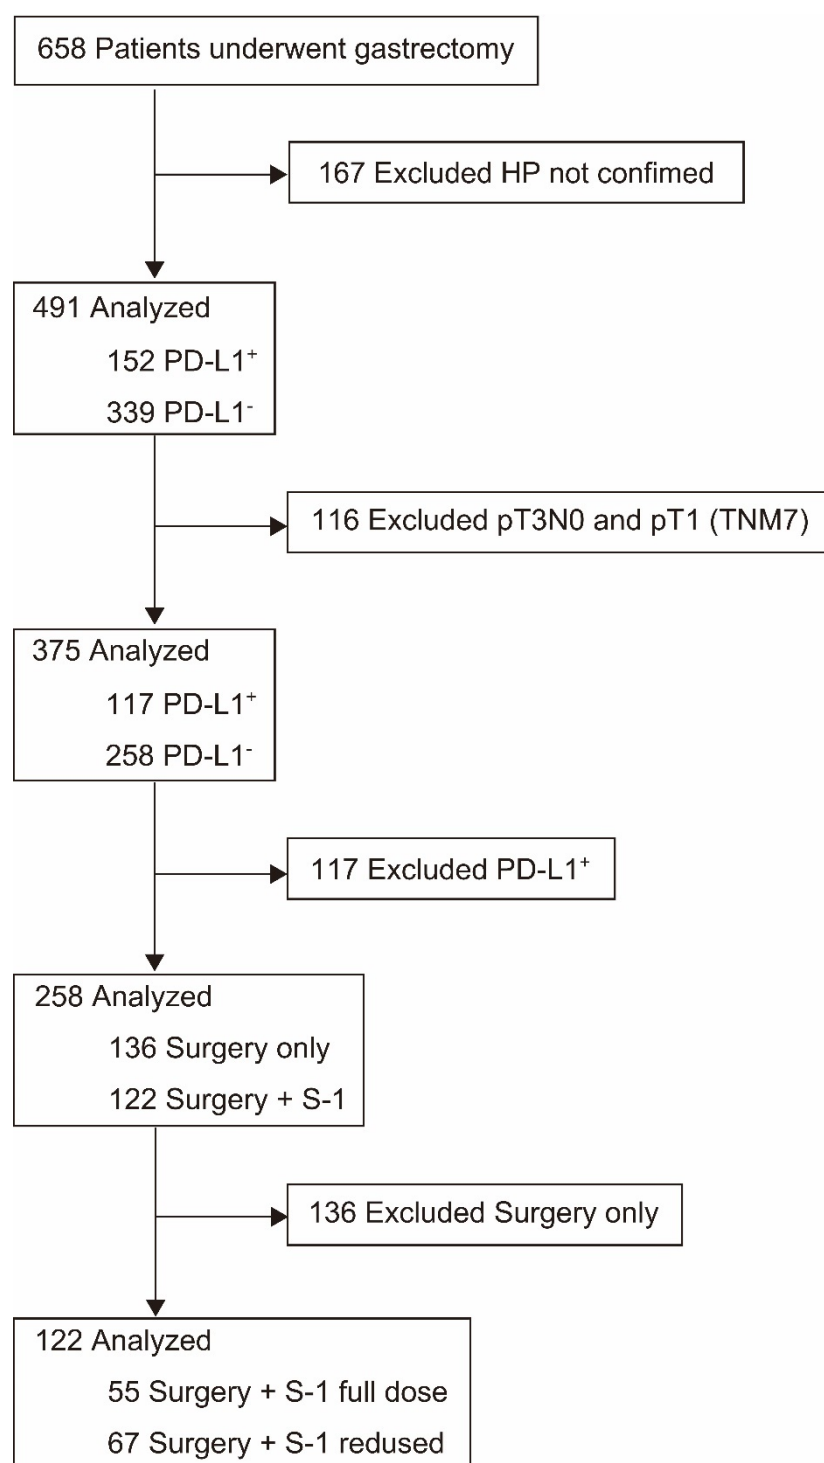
658 Patients underwent gastrectomy

167 Excluded HP not confimed

491 Analyzed
152 PD-L1$^{+}$
339 PD-L1$^{-}$

116 Excluded pT3N0 and pT1 (TNM7)

375 Analyzed
117 PD-L1$^{+}$
258 PD-L1$^{-}$

117 Excluded PD-L1$^{+}$

258 Analyzed
136 Surgery only
122 Surgery + S-1

136 Excluded Surgery only

122 Analyzed
55 Surgery + S-1 full dose
67 Surgery + S-1 redused